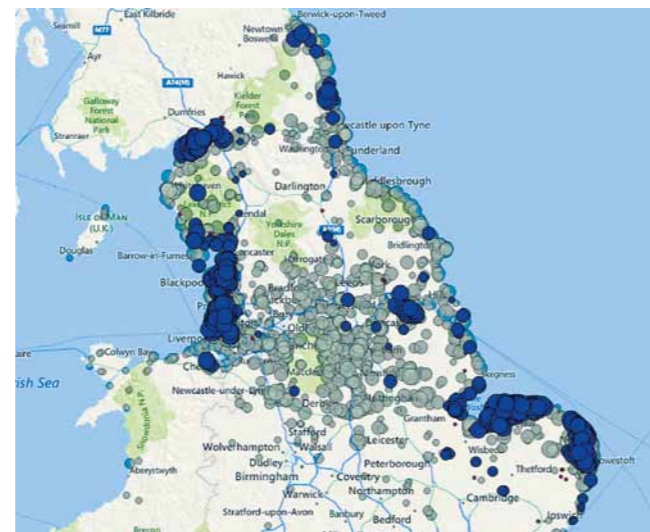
Seamill
East Kilbride
Berwick-upon-Tweed
M77
Newtown
Boswells
Ayr
A74(M)
Hawick
Galloway Forest National Park
Kielder Forest Park
Dumfries
Stranraer
castle upon Tyne
Washington
Sunderland
Darlington
Middlesbrough
Scarborough
ISLE OF MAN (U.K.)
Lake District N.P.
Kendal
Yorkshire Dales N.P.
Bridlington
Douglas
Barrow-in-Furness
Lancaster
Harrogate
York
Blackpool
Preston
Bradford
Leeds
Liverpool
Oldham
Manchester
Colwyn Bay
Chester
Macclesfield
Irish Sea
Skegness
Snowdonia N.P.
Newcastle-under-Lyme
Derby
Grantham
Stafford
Leicester
Wisbech
Wolverhampton
Walsall
Dudley
Peterborough
Thetford
Lowestoft
Birmingham
Aberystwyth
Warwick
Coventry
Northampton
Cambridge
Stratford-upon-Avon
Banbury
Bedford
Ipswich
Brecon